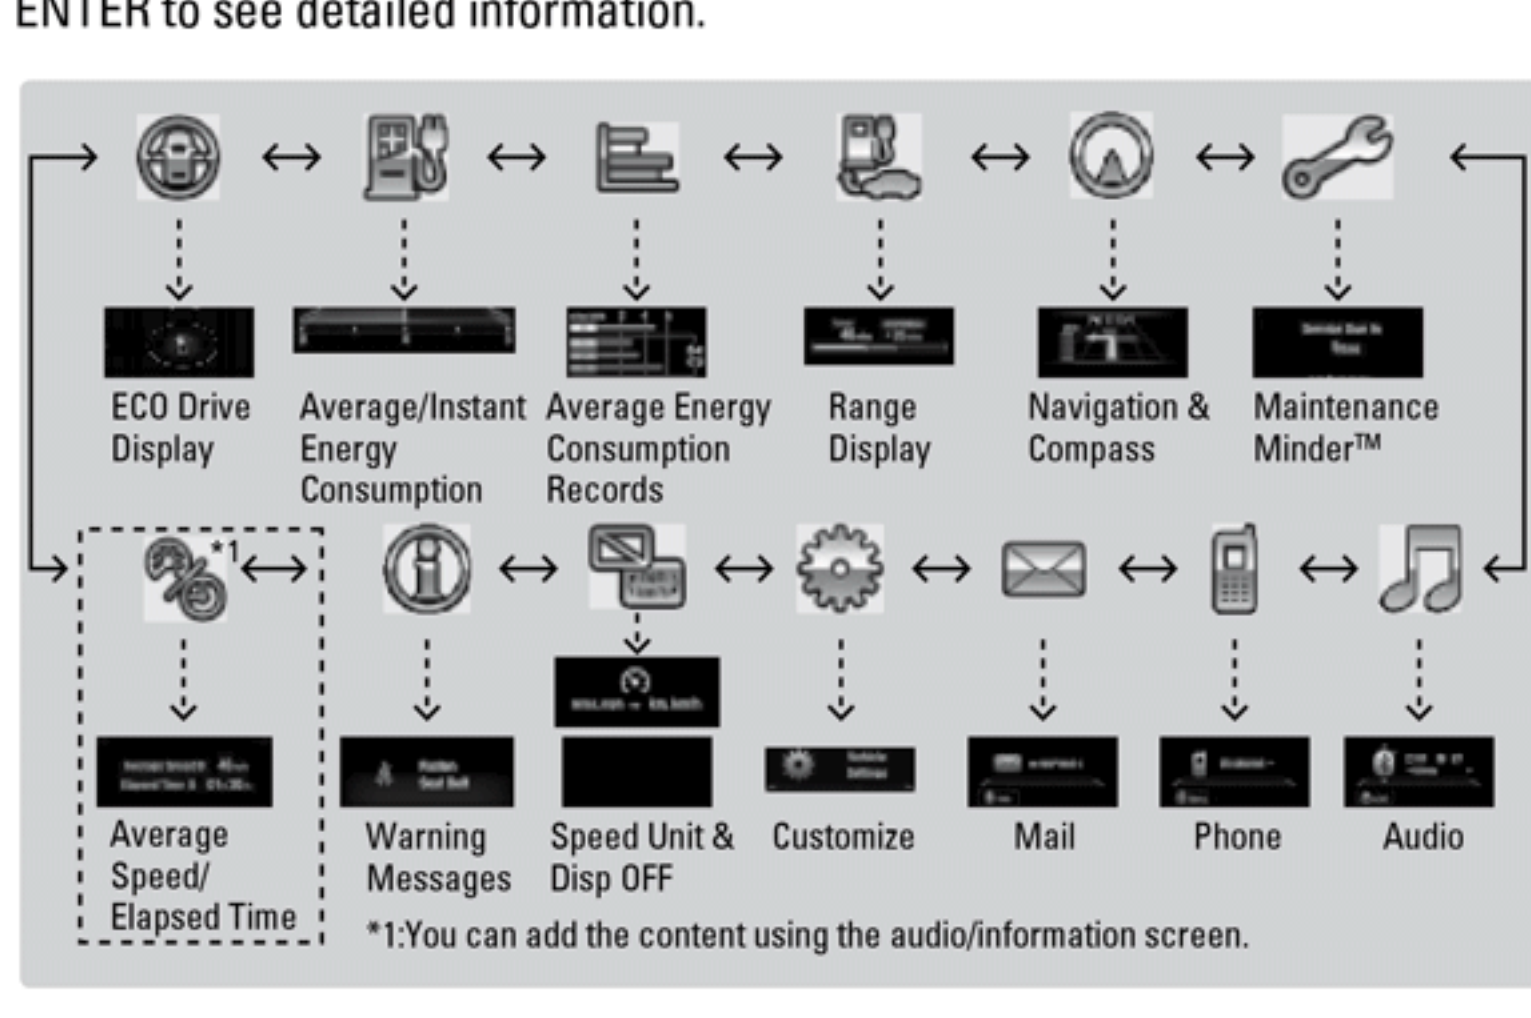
ENTER to see detailed information.

ECO Drive Display

Average/Instant Energy Consumption

Average Energy Consumption Records

Range Display

Navigation & Compass

Maintenance Minder™

*1

Average Speed/ Elapsed Time

Warning Messages

Speed Unit & Disp OFF

Customize

Mail

Phone

Audio

*1:You can add the content using the audio/information screen.